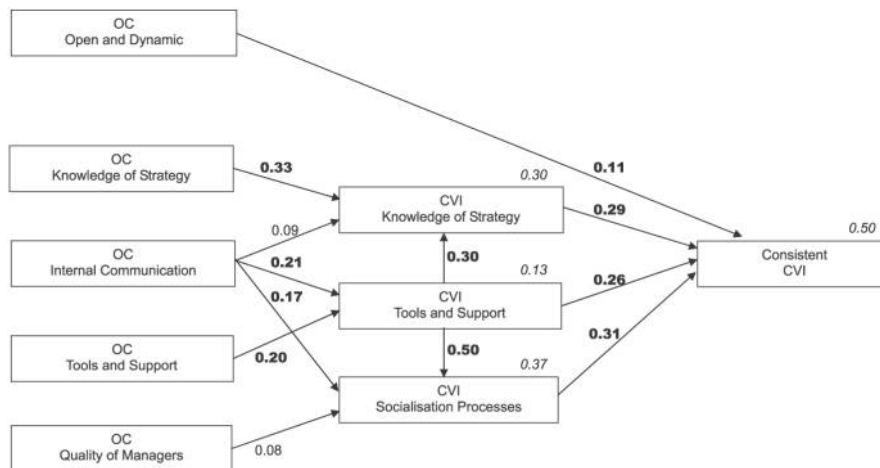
OC
Open and Dynamic

OC
Knowledge of Strategy

0.33

OC
Internal Communication

0.09

0.21

0.17

OC
Tools and Support

0.20

OC
Quality of Managers

0.08

0.30

CVI
Knowledge of Strategy

0.30

0.13

CVI
Tools and Support

0.50

0.37

CVI
Socialisation Processes

0.11

0.29

0.26

0.31

0.50

Consistent
CVI